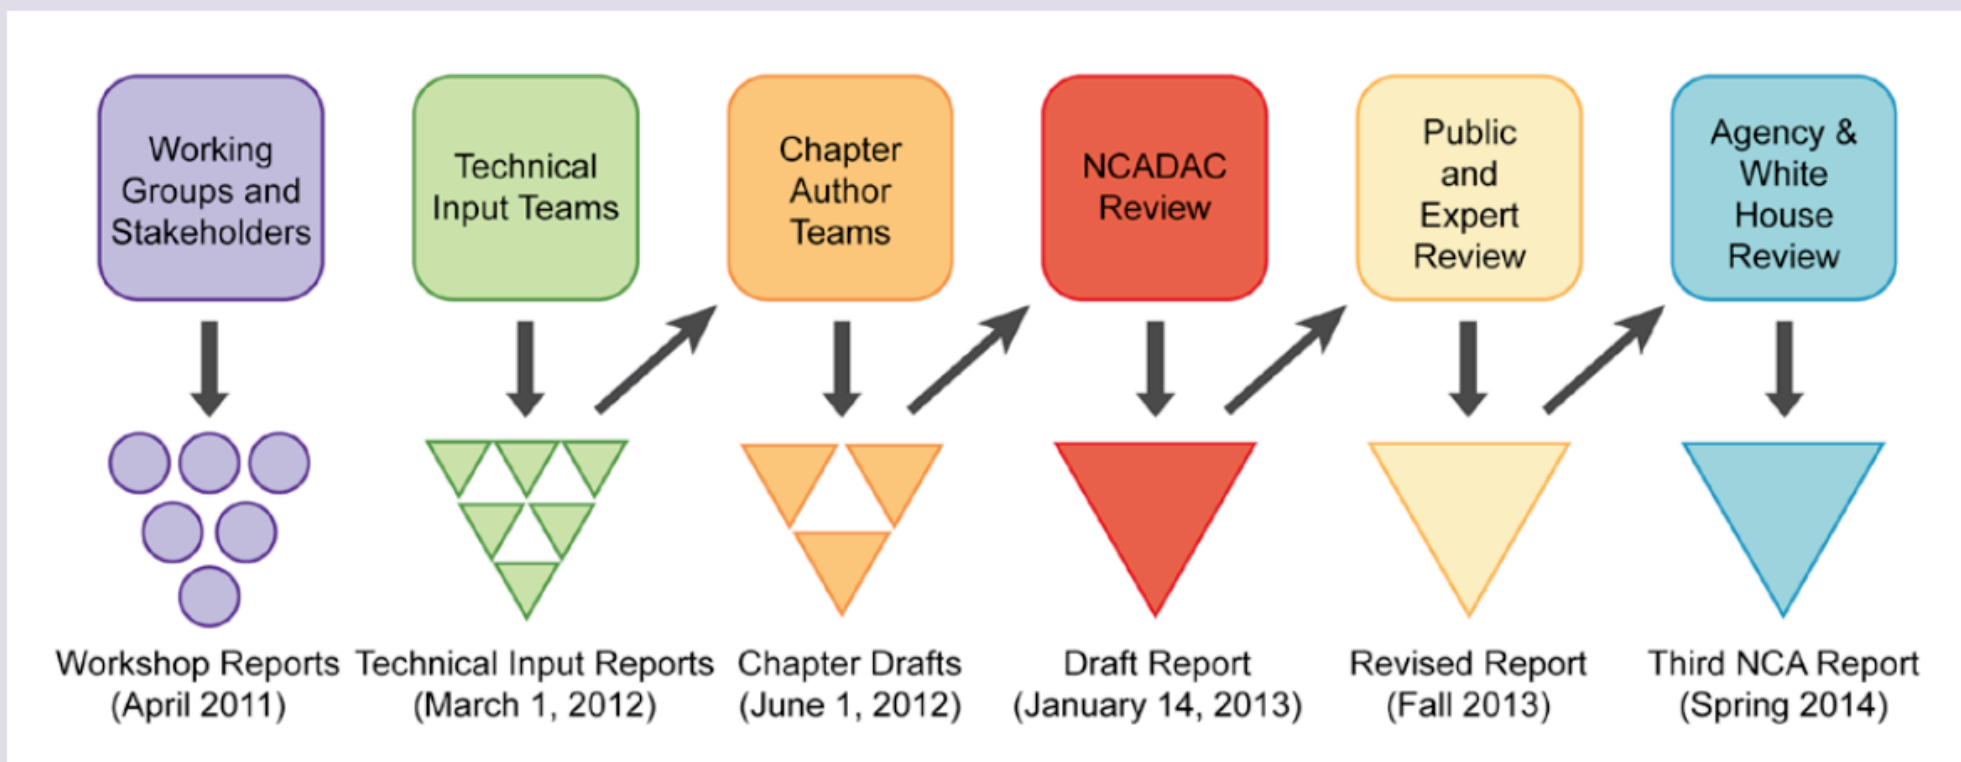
Working Groups and Stakeholders

Technical Input Teams

Chapter Author Teams

NCADAC Review

Public and Expert Review

Agency & White House Review

Workshop Reports (April 2011)

Technical Input Reports (March 1, 2012)

Chapter Drafts (June 1, 2012)

Draft Report (January 14, 2013)

Revised Report (Fall 2013)

Third NCA Report (Spring 2014)